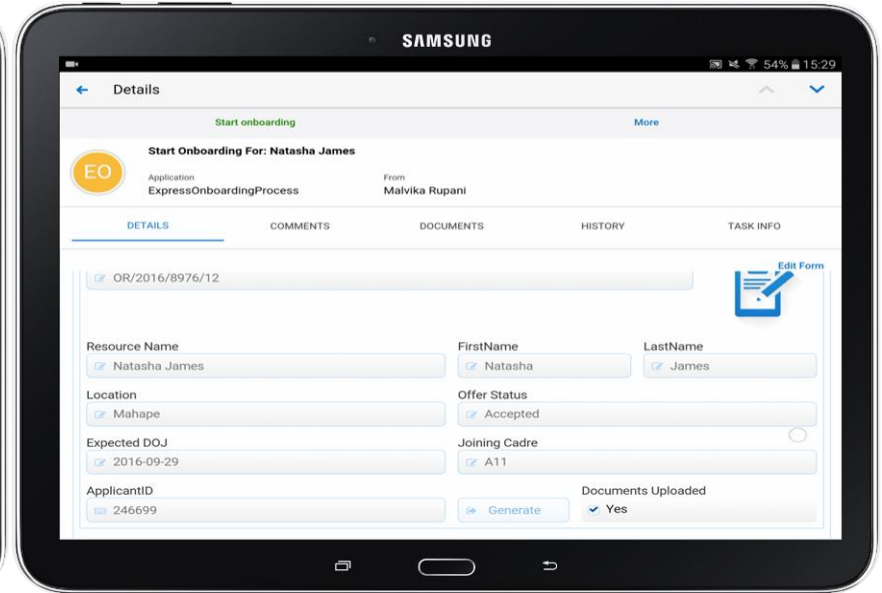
SAMSUNG

54% 15:29

Details

Start onboarding

More

EO

Start Onboarding For: Natasha James

Application
ExpressOnboardingProcess

From
Malvika Rupani

DETAILS

COMMENTS

DOCUMENTS

HISTORY

TASK INFO

OR/2016/8976/12

Edit Form

Resource Name
Natasha James

FirstName
Natasha

LastName
James

Location
Mahape

Offer Status
Accepted

Expected DOJ
2016-09-29

Joining Cadre
A11

ApplicantID
246699

Generate

Documents Uploaded
Yes